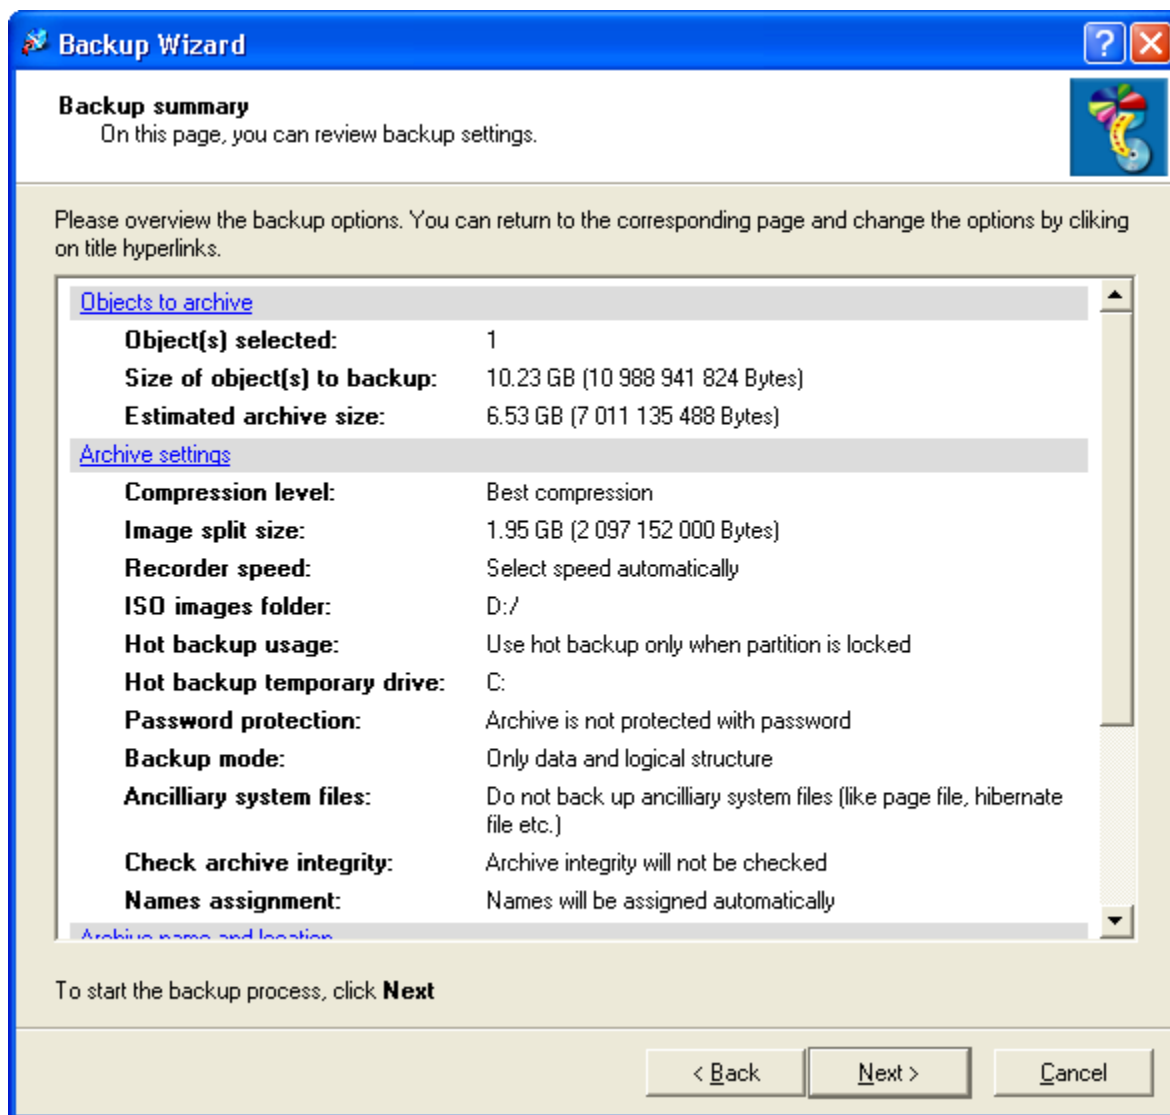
Backup Wizard

?

Backup summary
On this page, you can review backup settings.

Please overview the backup options. You can return to the corresponding page and change the options by cliking on title hyperlinks.

Objects to archive

| | |
|---|---|
| Object(s) selected: | 1 |
| Size of object(s) to backup: | 10.23 GB (10 988 941 824 Bytes) |
| Estimated archive size: | 6.53 GB (7 011 135 488 Bytes) |

Archive settings

| | |
|---|---|
| Compression level: | Best compression |
| Image split size: | 1.95 GB (2 097 152 000 Bytes) |
| Recorder speed: | Select speed automatically |
| ISO images folder: | D:/ |
| Hot backup usage: | Use hot backup only when partition is locked |
| Hot backup temporary drive: | C: |
| Password protection: | Archive is not protected with password |
| Backup mode: | Only data and logical structure |
| Ancilliary system files: | Do not back up ancilliary system files (like page file, hibernate file etc.) |
| Check archive integrity: | Archive integrity will not be checked |
| Names assignment: | Names will be assigned automatically |

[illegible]

To start the backup process, click Next

< Back
Next >
Cancel